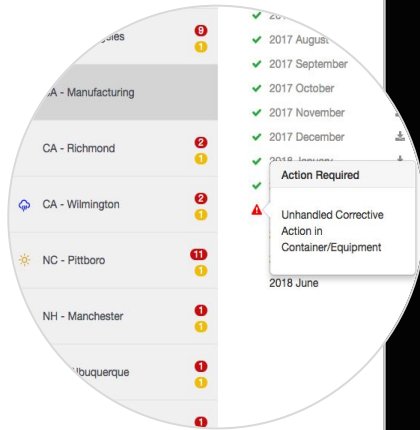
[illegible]geles 9 1

CA - Manufacturing

CA - Richmond 2 1

CA - Wilmington 2 1

NC - Pittboro 11 1

NH - Manchester 1 1

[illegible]lbuquerque 1 1

1

2017 August
2017 September
2017 October
2017 November
2017 December
2018 January

Action Required

Unhandled Corrective Action in Container/Equipment

2018 June